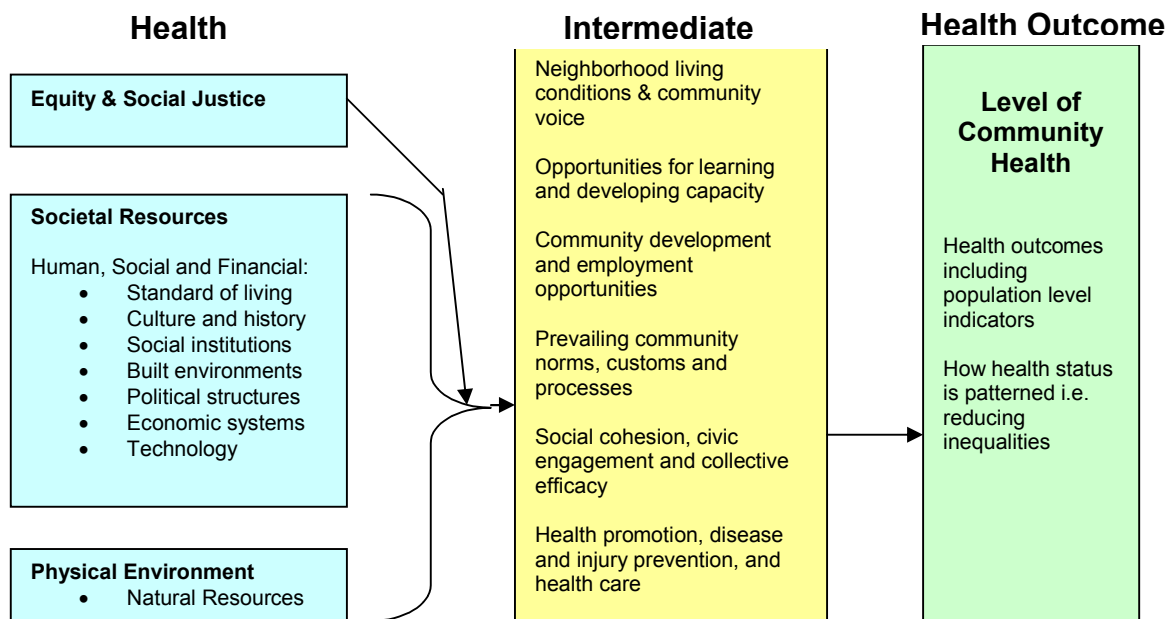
Health

Equity & Social Justice

Societal Resources

Human, Social and Financial:
- Standard of living
- Culture and history
- Social institutions
- Built environments
- Political structures
- Economic systems
- Technology

Physical Environment
- Natural Resources

Intermediate

Neighborhood living conditions & community voice

Opportunities for learning and developing capacity

Community development and employment opportunities

Prevailing community norms, customs and processes

Social cohesion, civic engagement and collective efficacy

Health promotion, disease and injury prevention, and health care

Health Outcome

Level of Community Health

Health outcomes including population level indicators

How health status is patterned i.e. reducing inequalities